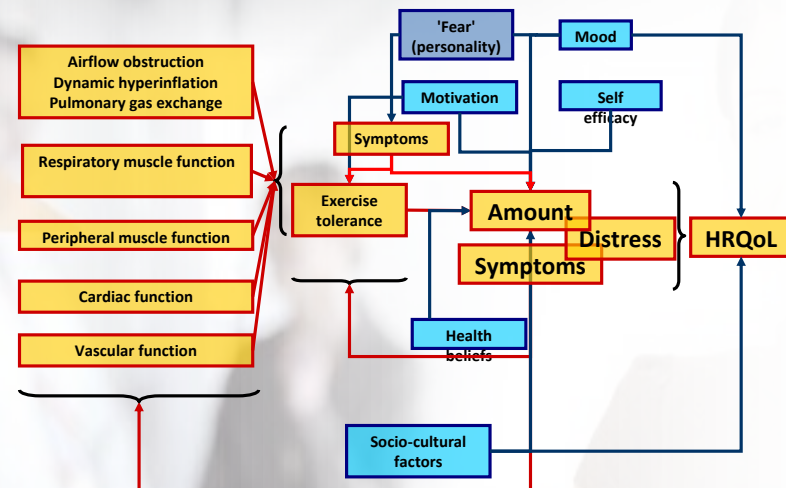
Airflow obstruction
Dynamic hyperinflation
Pulmonary gas exchange

Respiratory muscle function

Peripheral muscle function

Cardiac function

Vascular function

'Fear'
(personality)

Mood

Motivation

Self
efficacy

Symptoms

Exercise
tolerance

Amount

Distress

Symptoms

HRQoL

Health
beliefs

Socio-cultural
factors